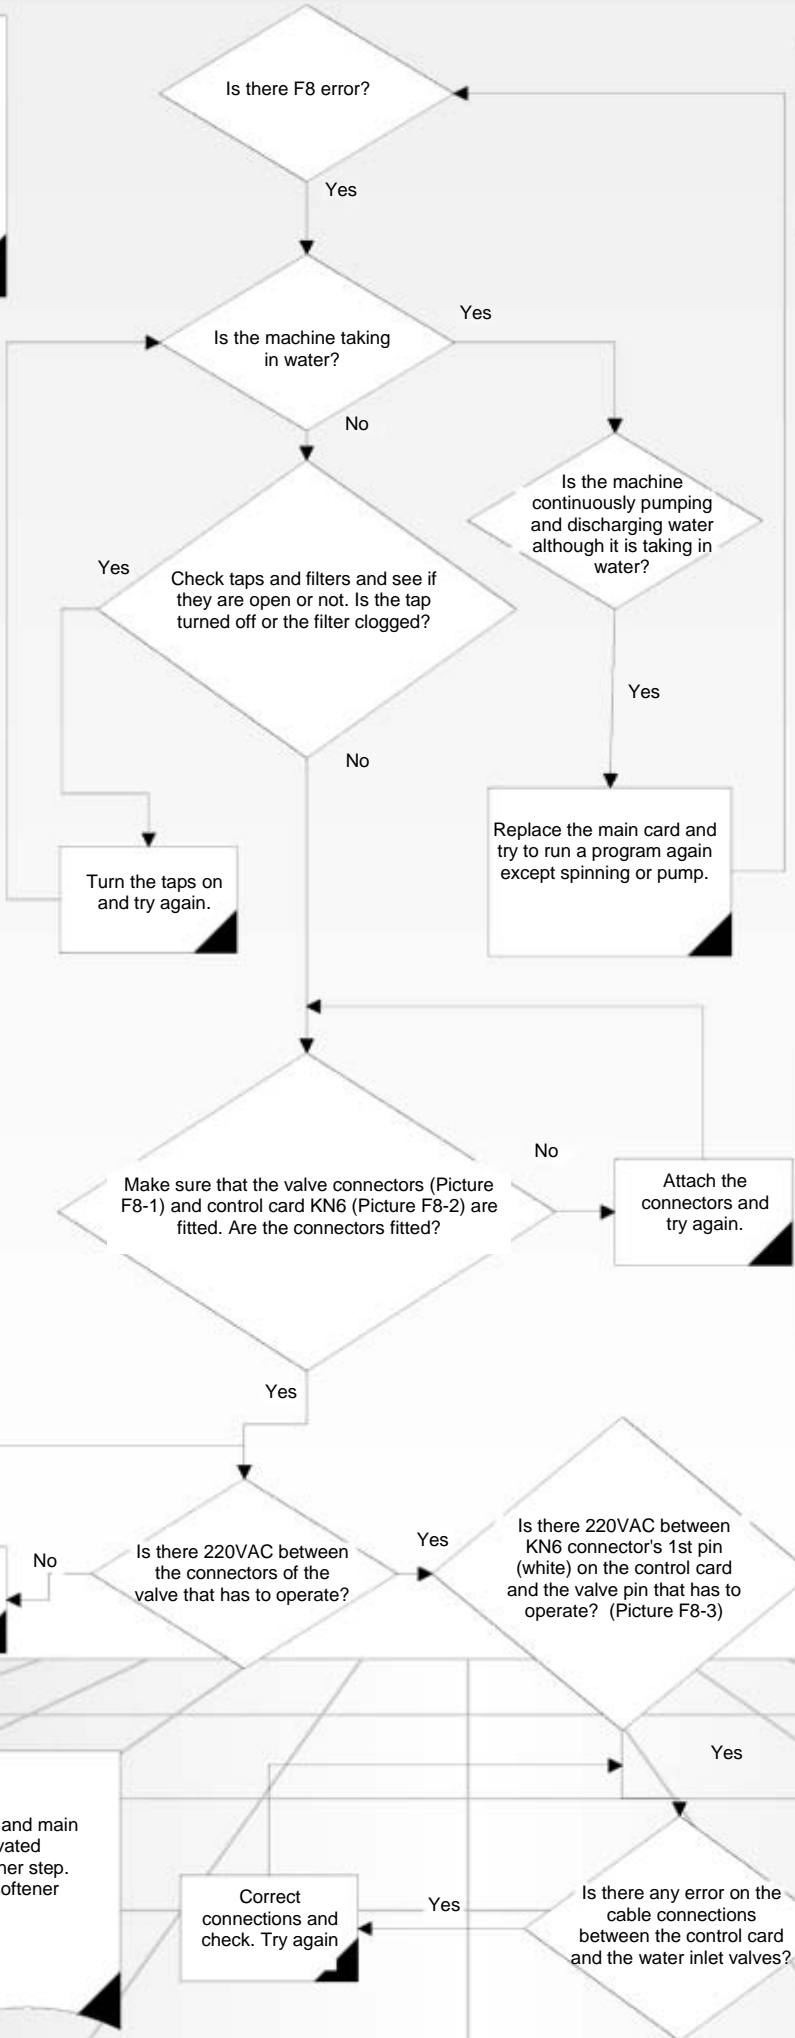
Is there F8 error?

Yes

Is the machine taking in water?

Yes

No

Is the machine continuously pumping and discharging water although it is taking in water?

Yes

Check taps and filters and see if they are open or not. Is the tap turned off or the filter clogged?

Yes

No

Replace the main card and try to run a program again except spinning or pump.

Turn the taps on and try again.

No

Make sure that the valve connectors (Picture F8-1) and control card KN6 (Picture F8-2) are fitted. Are the connectors fitted?

Attach the connectors and try again.

Yes

No

Is there 220VAC between the connectors of the valve that has to operate?

Yes

Is there 220VAC between KN6 connector's 1st pin (white) on the control card and the valve pin that has to operate? (Picture F8-3)

Yes

and main
vated
her step.
oftener

Correct connections and check. Try again

Yes

Is there any error on the cable connections between the control card and the water inlet valves?